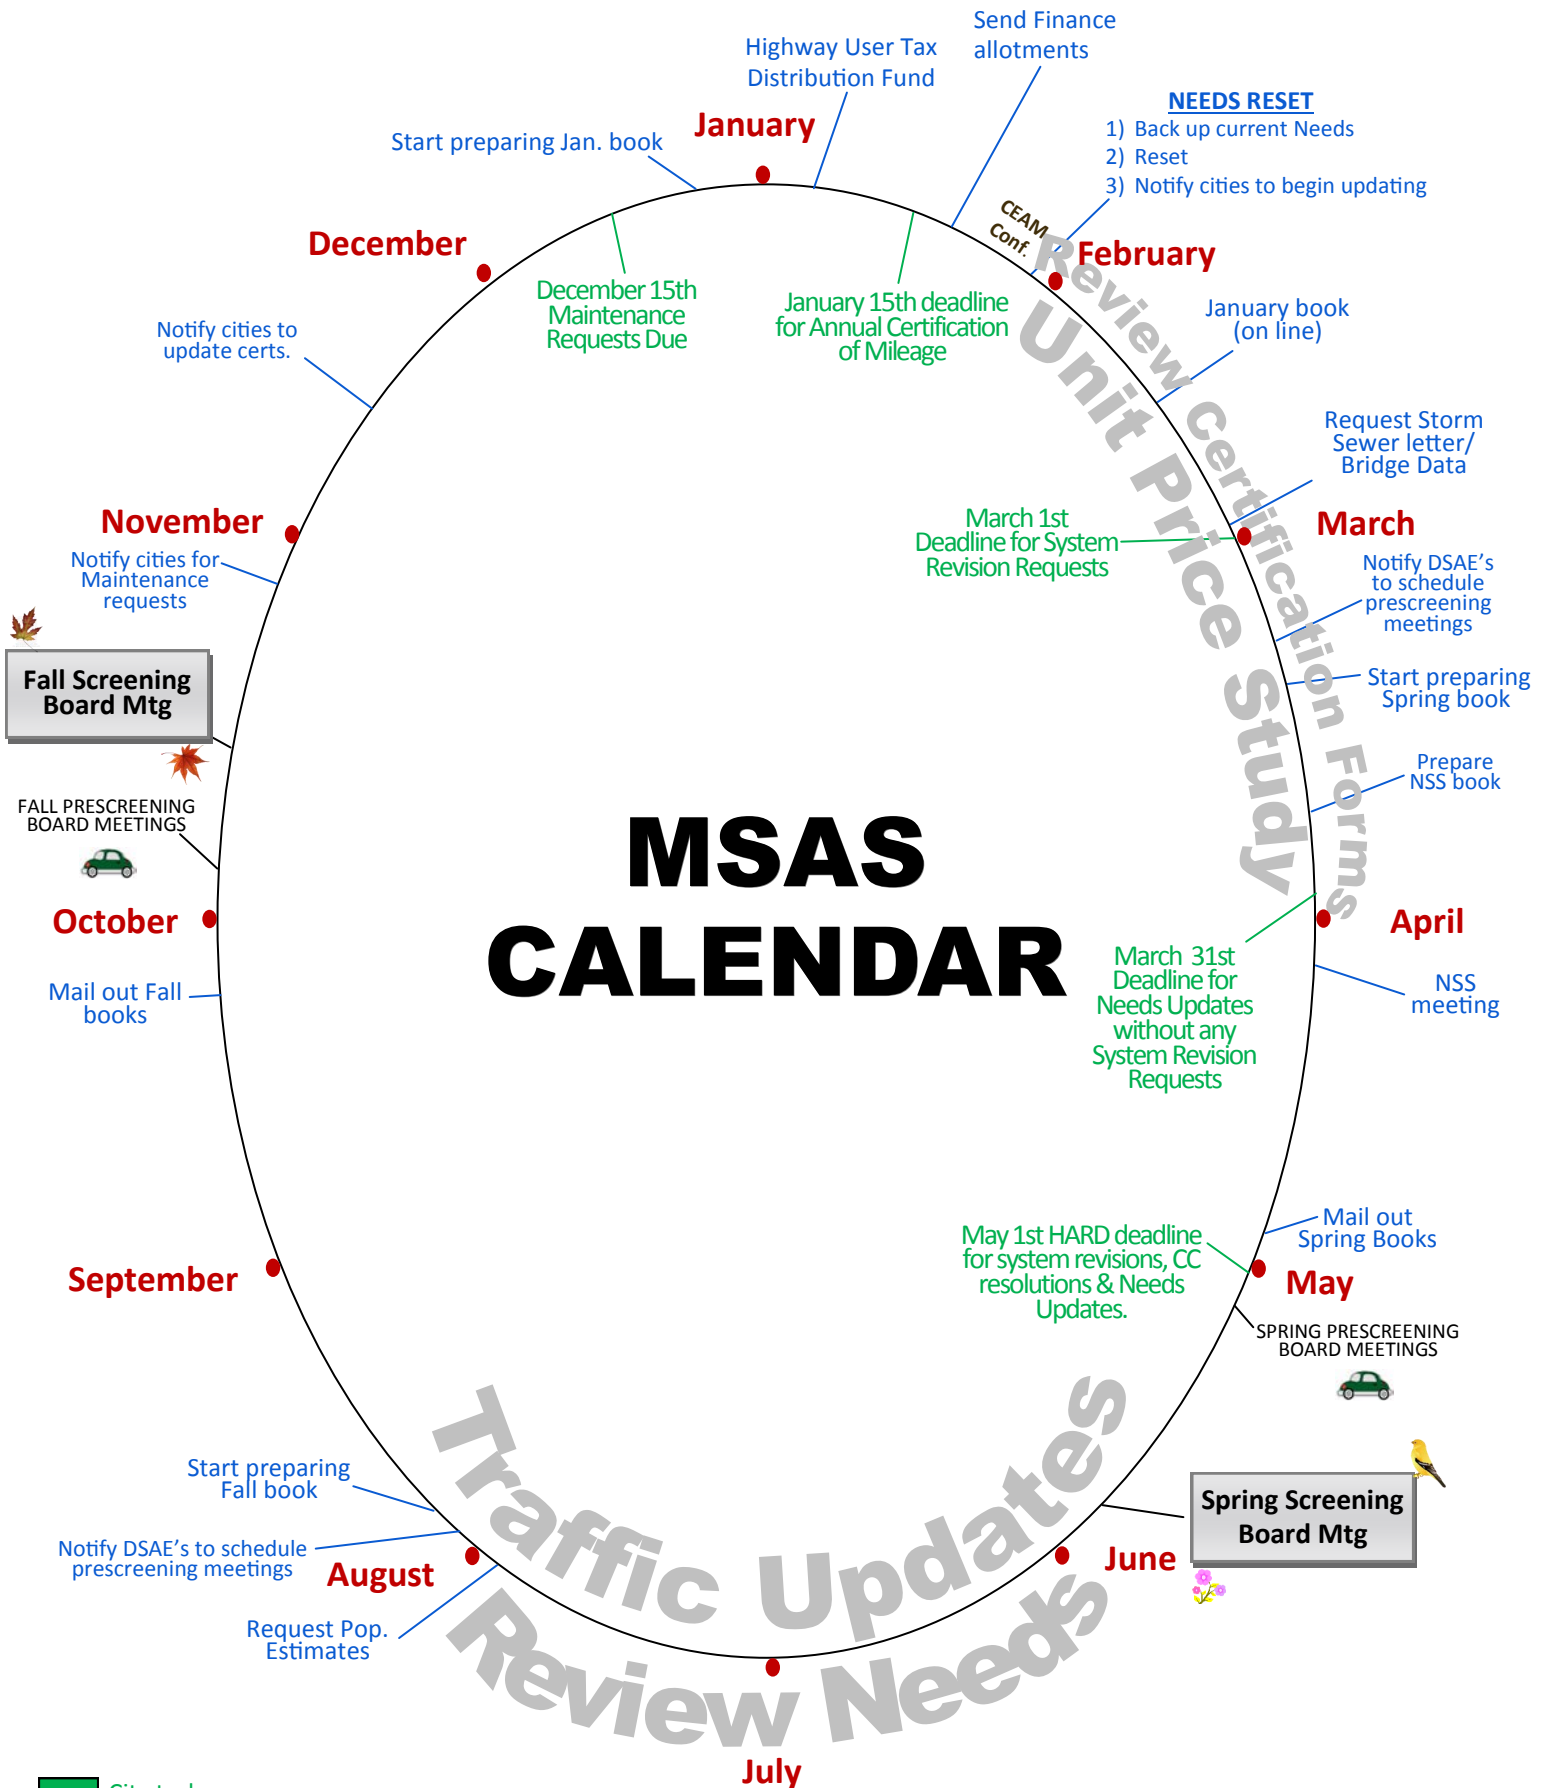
MSAS CALENDAR

January

Start preparing Jan. book

Highway User Tax Distribution Fund

Send Finance allotments

NEEDS RESET
1) Back up current Needs
2) Reset
3) Notify cities to begin updating

CEAM Conf.

February

January book (on line)

Review Certification Forms

Unit Price Study

Request Storm Sewer letter/ Bridge Data

March

Notify DSAE's to schedule prescreening meetings

Start preparing Spring book

Prepare NSS book

March 1st Deadline for System Revision Requests

April

NSS meeting

March 31st Deadline for Needs Updates without any System Revision Requests

Mail out Spring Books

May 1st HARD deadline for system revisions, CC resolutions & Needs Updates.

May

SPRING PRESCREENING BOARD MEETINGS

Spring Screening Board Mtg

June

Traffic Updates

Review Needs

July

August

Start preparing Fall book

Notify DSAE's to schedule prescreening meetings

Request Pop. Estimates

September

October

Mail out Fall books

FALL PRESCREENING BOARD MEETINGS

Fall Screening Board Mtg

November

Notify cities for Maintenance requests

Notify cities to update certs.

December

December 15th Maintenance Requests Due

January 15th deadline for Annual Certification of Mileage

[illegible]